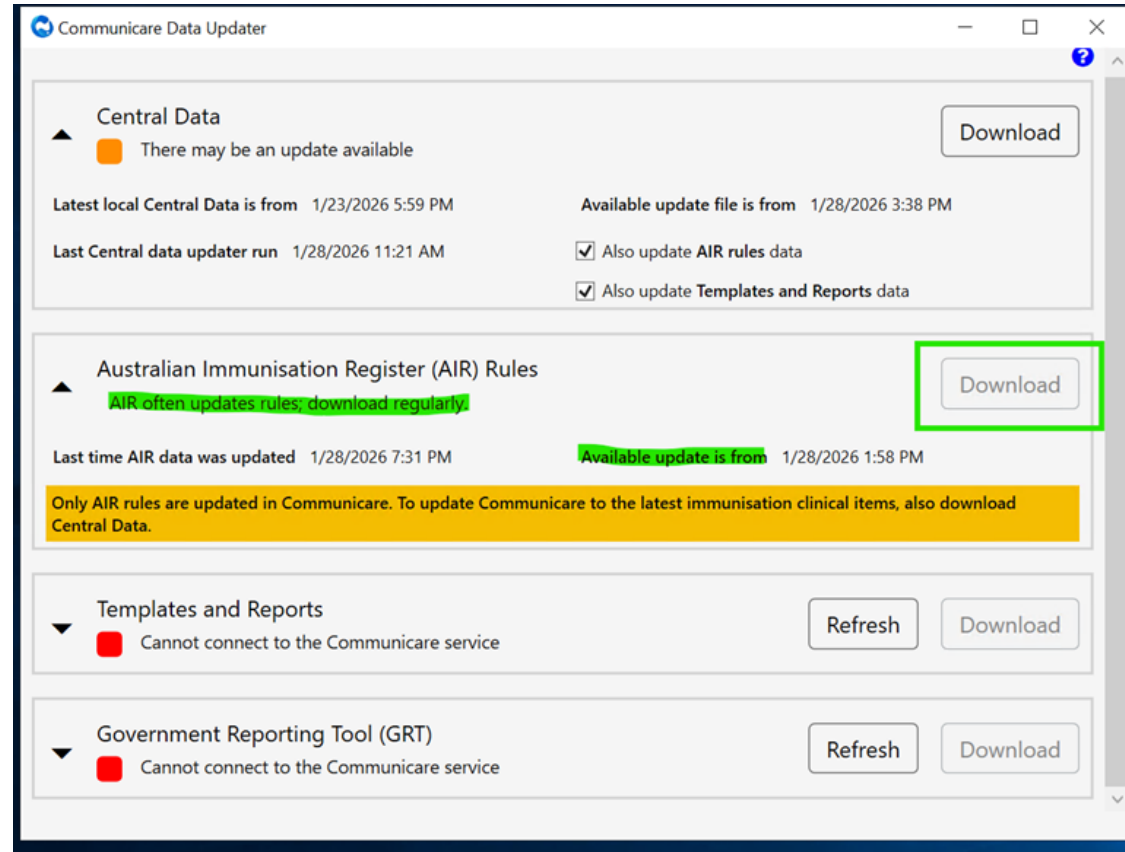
Communicare Data Updater

Central Data
There may be an update available
Download

Latest local Central Data is from 1/23/2026 5:59 PM
Available update file is from 1/28/2026 3:38 PM
Last Central data updater run 1/28/2026 11:21 AM
Also update AIR rules data
Also update Templates and Reports data

Australian Immunisation Register (AIR) Rules
AIR often updates rules; download regularly.
Download

Last time AIR data was updated 1/28/2026 7:31 PM
Available update is from 1/28/2026 1:58 PM

Only AIR rules are updated in Communicare. To update Communicare to the latest immunisation clinical items, also download Central Data.

Templates and Reports
Cannot connect to the Communicare service
Refresh
Download

Government Reporting Tool (GRT)
Cannot connect to the Communicare service
Refresh
Download